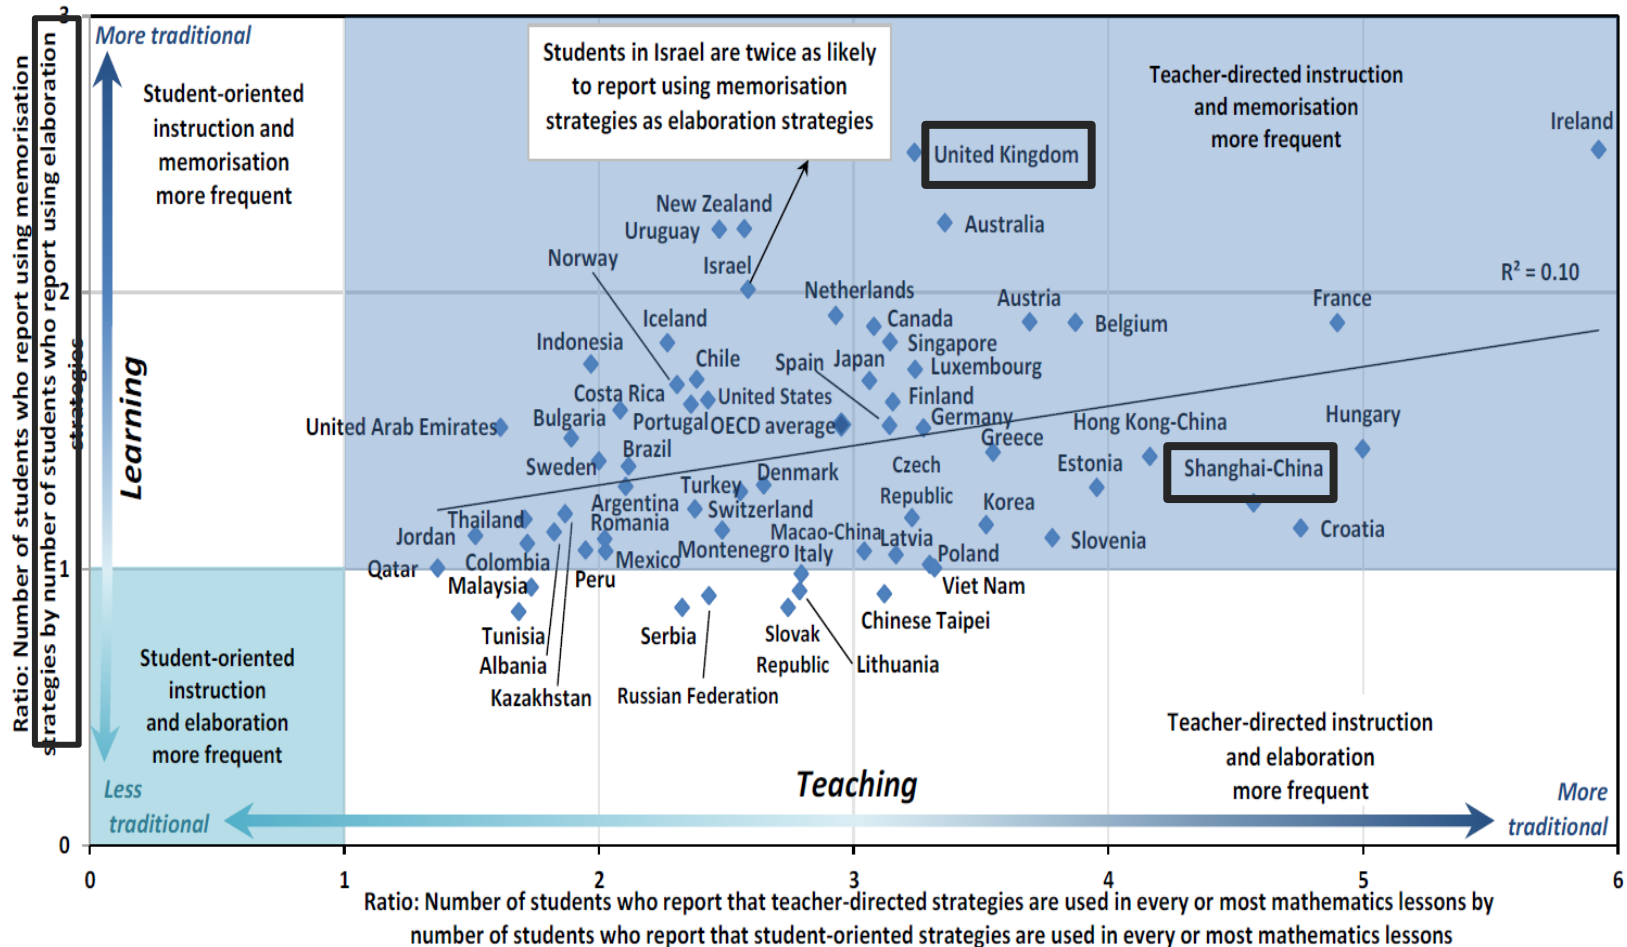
Ratio: Number of students who report using memorisation strategies by number of students who report using elaboration strategies

More traditional

Learning

Student-oriented instruction and memorisation more frequent

Students in Israel are twice as likely to report using memorisation strategies as elaboration strategies

Teacher-directed instruction and memorisation more frequent

Ireland

United Kingdom

Australia

New Zealand

Uruguay

Norway

Israel

$R^2 = 0.10$

Netherlands

Austria

France

Iceland

Canada

Belgium

Indonesia

Singapore

Chile

Spain

Japan

Luxembourg

Costa Rica

United States

Finland

United Arab Emirates

Bulgaria

Portugal

OECD average

Germany

Hong Kong-China

Hungary

Greece

Brazil

Sweden

Czech Republic

Estonia

Shanghai-China

Denmark

Turkey

Argentina

Switzerland

Korea

Thailand

Romania

Croatia

Jordan

Macao-China

Slovenia

Latvia

Colombia

Montenegro

Italy

Poland

Qatar

Mexico

Malaysia

Peru

Viet Nam

Chinese Taipei

Tunisia

Serbia

Slovak Republic

Lithuania

Albania

Kazakhstan

Russian Federation

Student-oriented instruction and elaboration more frequent

Teacher-directed instruction and elaboration more frequent

Teaching

Less traditional

More traditional

0
1
2
3

0
1
2
3
4
5
6

Ratio: Number of students who report that teacher-directed strategies are used in every or most mathematics lessons by number of students who report that student-oriented strategies are used in every or most mathematics lessons